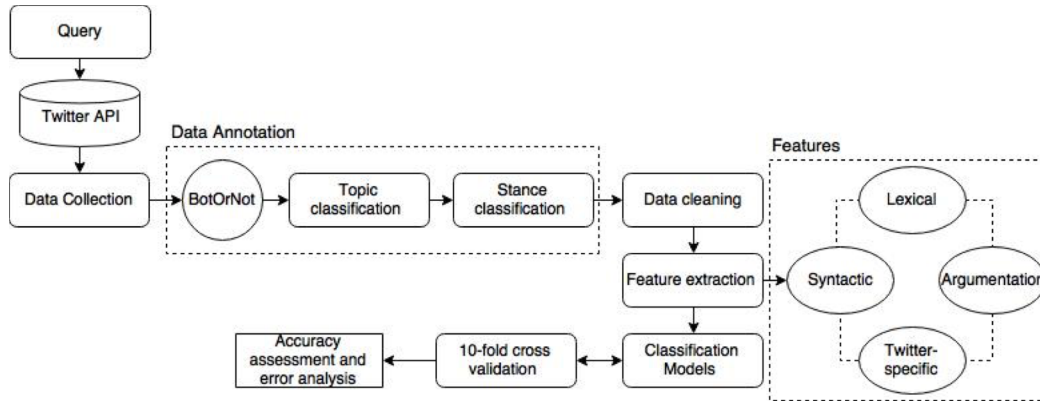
Query

Twitter API

Data Collection

Data Annotation

BotOrNot

Topic classification

Stance classification

Data cleaning

Feature extraction

Classification Models

10-fold cross validation

Accuracy assessment and error analysis

Features

Lexical

Syntactic

Argumentation

Twitter-specific